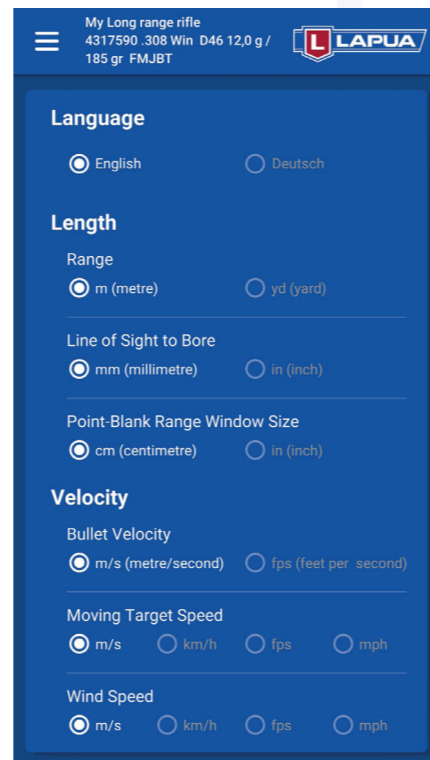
My Long range rifle
4317590 .308 Win D46 12,0 g / 185 gr FMJBT

L LAPUA

Language

English

Deutsch

Length

Range

m (metre)

yd (yard)

Line of Sight to Bore

mm (millimetre)

in (inch)

Point-Blank Range Window Size

cm (centimetre)

in (inch)

Velocity

Bullet Velocity

m/s (metre/second)

fps (feet per second)

Moving Target Speed

m/s

km/h

fps

mph

Wind Speed

m/s

km/h

fps

mph